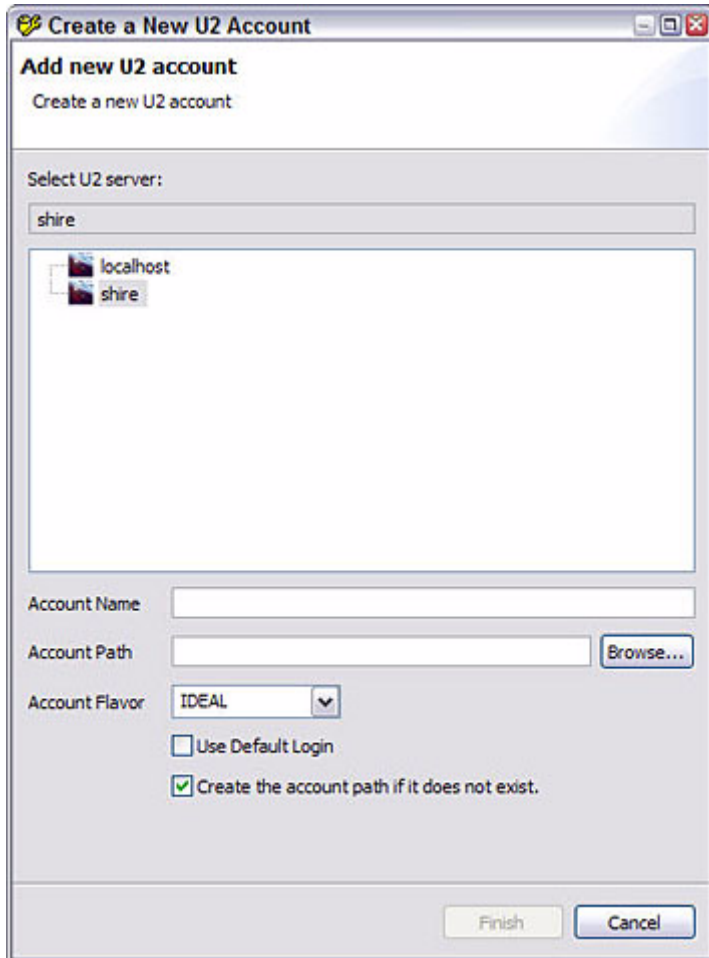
Create a New U2 Account

Add new U2 account

Create a new U2 account

Select U2 server:

shire

localhost
shire

Account Name

Account Path

Browse...

Account Flavor

IDEAL

Use Default Login

Create the account path if it does not exist.

Finish

Cancel